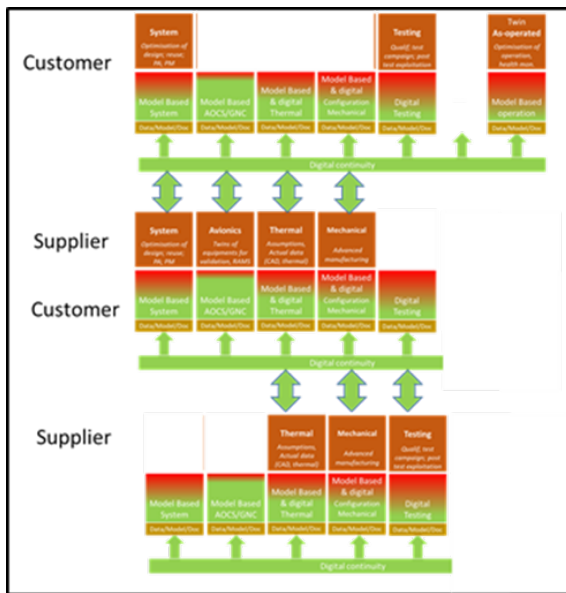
Customer

System
Optimisation of design, reuse, PA, PM

Testing
Qualif, test campaign, post test exploitation

Twin As-operated
Optimisation of operation, health mon.

Model Based System
Data/Model/Doc

Model Based AOCS/GNC
Data/Model/Doc

Model Based & digital Thermal
Data/Model/Doc

Model Based & digital Configuration Mechanical
Data/Model/Doc

Digital Testing
Data/Model/Doc

Model Based operation
Data/Model/Doc

Digital continuity

Supplier

System
Optimisation of design, reuse, PA, PM

Avionics
Twins of equipments for validation, RAMS

Thermal
Assumptions, Actual data (CAD, thermal)

Mechanical
Advanced manufacturing

Customer

Model Based System
Data/Model/Doc

Model Based AOCS/GNC
Data/Model/Doc

Model Based & digital Thermal
Data/Model/Doc

Model Based & digital Configuration Mechanical
Data/Model/Doc

Digital Testing
Data/Model/Doc

Digital continuity

Supplier

Thermal
Assumptions, Actual data (CAD, thermal)

Mechanical
Advanced manufacturing

Testing
Qualif, test campaign, post test exploitation

Model Based System
Data/Model/Doc

Model Based AOCS/GNC
Data/Model/Doc

Model Based & digital Thermal
Data/Model/Doc

Model Based & digital Configuration Mechanical
Data/Model/Doc

Digital Testing
Data/Model/Doc

Digital continuity